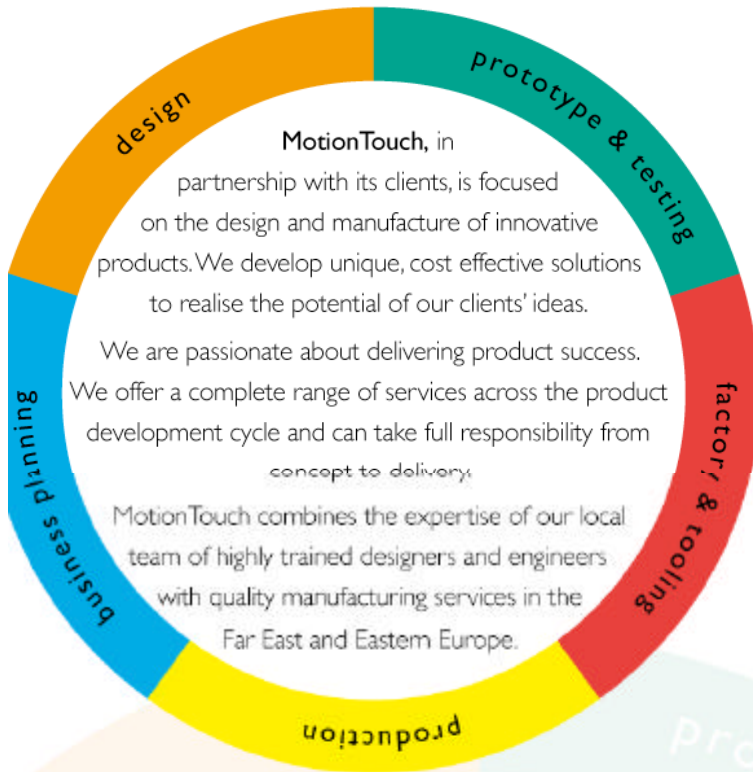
design

prototype & testing

factory & tooling

production

business planning

MotionTouch, in partnership with its clients, is focused on the design and manufacture of innovative products. We develop unique, cost effective solutions to realise the potential of our clients' ideas.

We are passionate about delivering product success. We offer a complete range of services across the product development cycle and can take full responsibility from concept to delivery.

MotionTouch combines the expertise of our local team of highly trained designers and engineers with quality manufacturing services in the Far East and Eastern Europe.

Pro